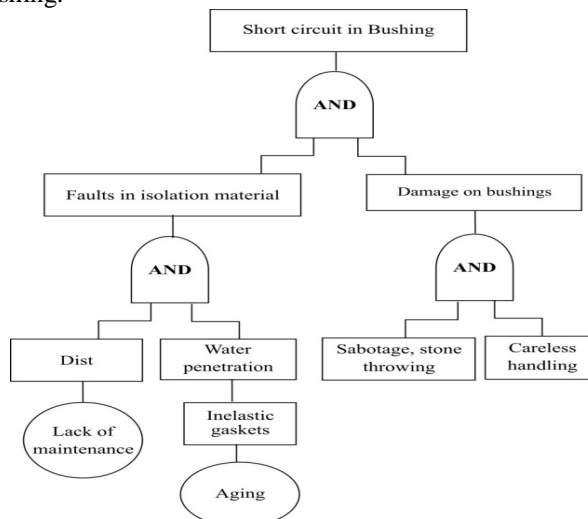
ushing.

Short circuit in Bushing

AND

Faults in isolation material

Damage on bushings

AND

AND

Dist

Water penetration

Sabotage, stone throwing

Careless handling

Lack of maintenance

Inelastic gaskets

Aging